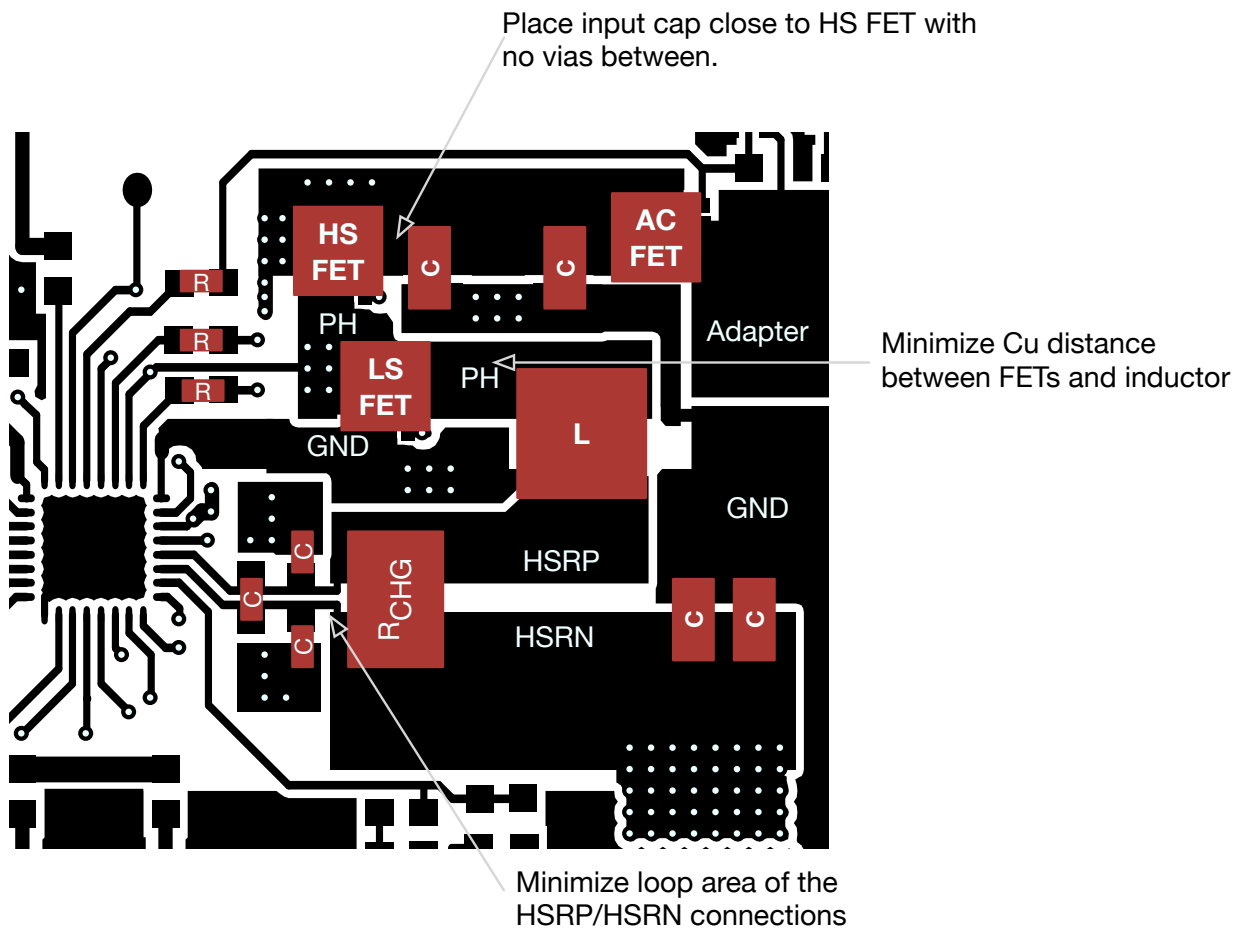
Place input cap close to HS FET with no vias between.

HS FET

C

C

AC FET

R

R

R

PH

LS FET

PH

Adapter

Minimize Cu distance between FETs and inductor

GND

L

GND

C

HSRP

C

$R_{CHG}$

C

HSRN

C

C

Minimize loop area of the HSRP/HSRN connections